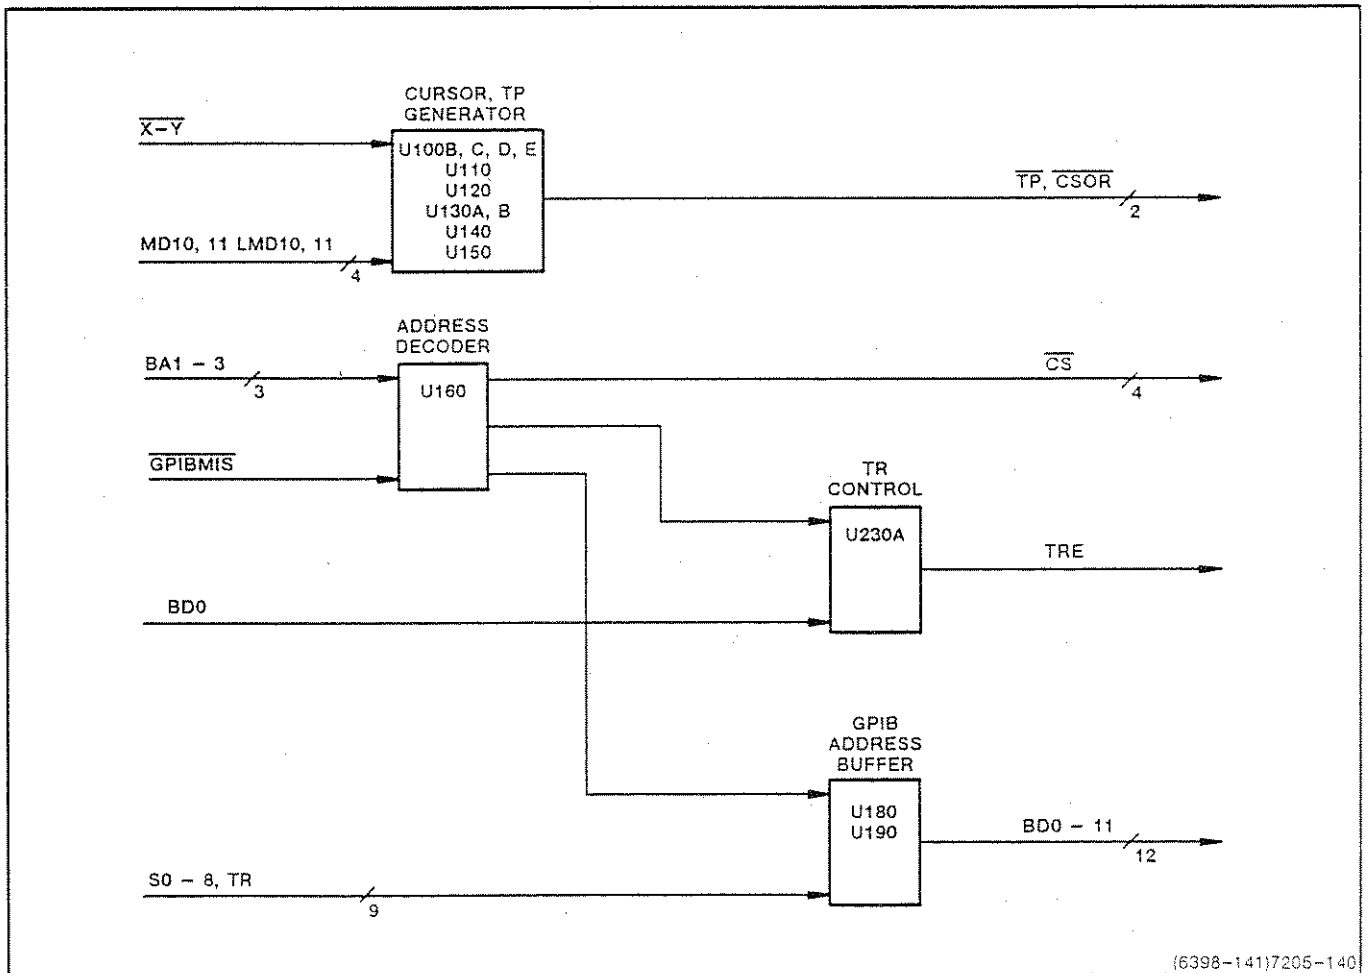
$\overline{X-Y}$

MD10, 11 LMD10, 11

4

CURSOR, TP GENERATOR

U100B, C, D, E
U110
U120
U130A, B
U140
U150

$\overline{TP}$, $\overline{CSOR}$

2

BA1 – 3

3

$\overline{GPIBMIS}$

ADDRESS DECODER

U160

$\overline{CS}$

4

TR CONTROL

U230A

TRE

BD0

GPIB ADDRESS BUFFER

U180
U190

BD0 – 11

12

S0 – 8, TR

9

(6398-141)7205-140